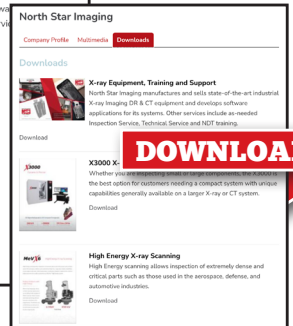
wa
vie

North Star Imaging

Company Profile | Multimedia | Downloads

Downloads

X-ray Equipment, Training and Support

North Star Imaging manufactures and sells state-of-the-art industrial X-ray Imaging DR & CT equipment and develops software applications for its systems. Other services include as-needed Inspection Service, Technical Service and NDT training.

Download

X3000 X-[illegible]

DOWNLOA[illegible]

Whether you are inspecting small or large components, the X3000 is the best option for customers needing a compact system with unique capabilities generally available on a larger X-ray or CT system.

Download

X3000

High Energy X-ray Scanning

High Energy scanning allows inspection of extremely dense and critical parts such as those used in the aerospace, defense, and automotive industries.

Download